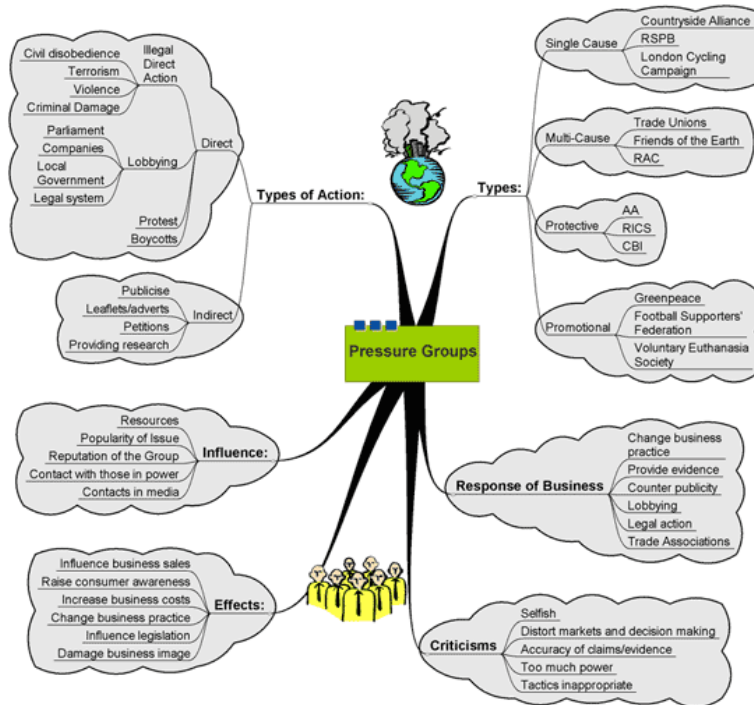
Pressure Groups

Types of Action:

Direct

Illegal Direct Action
Civil disobedience
Terrorism
Violence
Criminal Damage

Lobbying
Parliament
Companies
Local Government
Legal system

Protest
Boycotts

Indirect
Publicise
Leaflets/adverts
Petitions
Providing research

Types:

Single Cause
Countryside Alliance
RSPB
London Cycling Campaign

Multi-Cause
Trade Unions
Friends of the Earth
RAC

Protective
AA
RICS
CBI

Promotional
Greenpeace
Football Supporters' Federation
Voluntary Euthanasia Society

Influence:
Resources
Popularity of Issue
Reputation of the Group
Contact with those in power
Contacts in media

Response of Business
Change business practice
Provide evidence
Counter publicity
Lobbying
Legal action
Trade Associations

Effects:
Influence business sales
Raise consumer awareness
Increase business costs
Change business practice
Influence legislation
Damage business image

Criticisms
Selfish
Distort markets and decision making
Accuracy of claims/evidence
Too much power
Tactics inappropriate